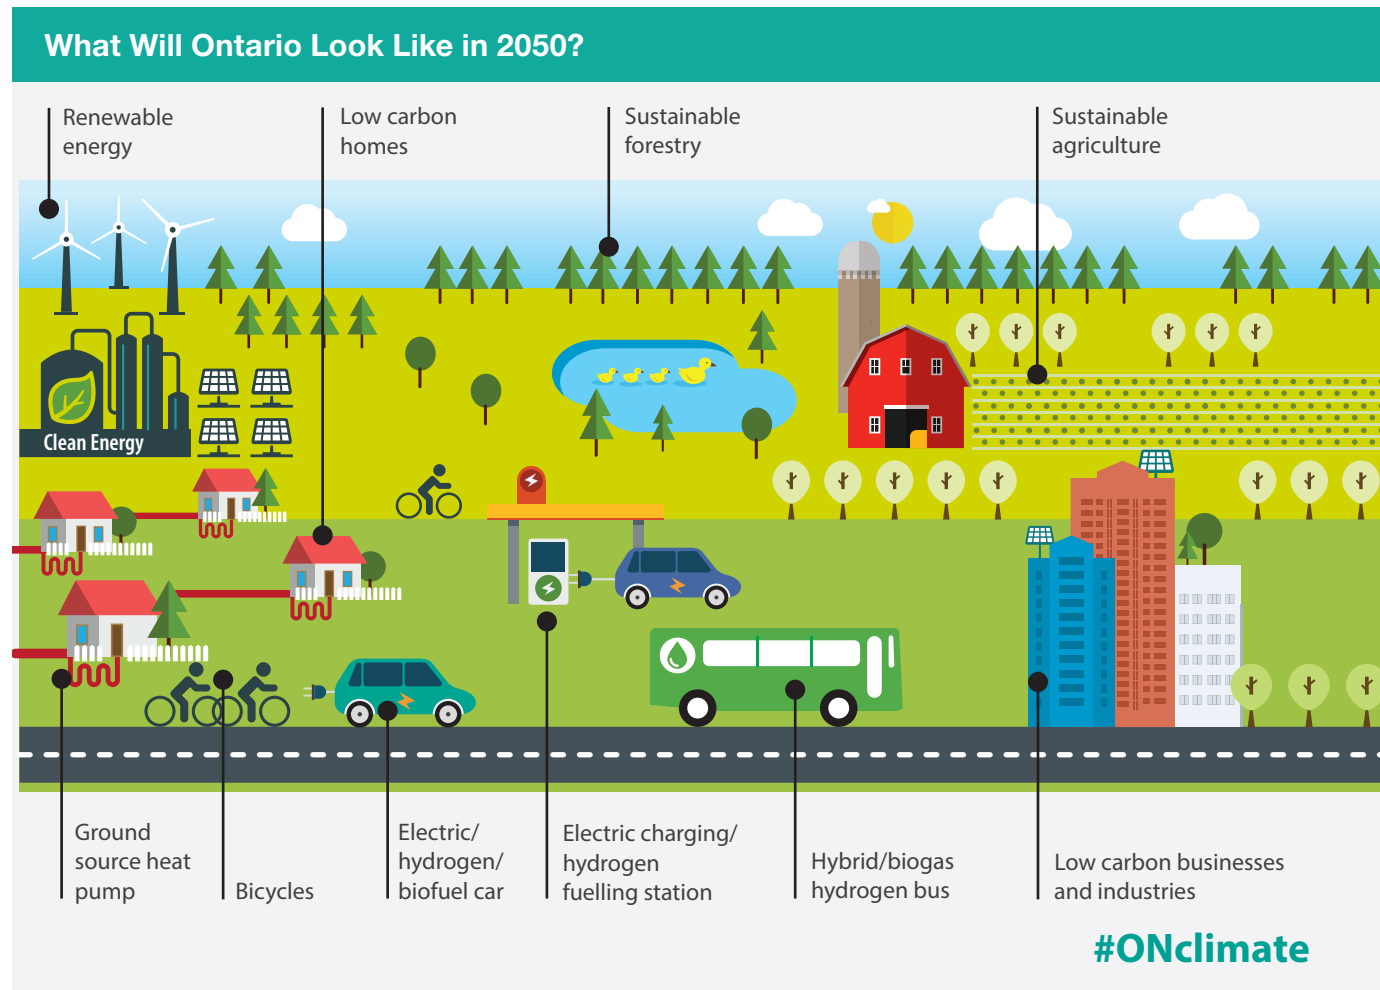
What Will Ontario Look Like in 2050?

Renewable energy

Low carbon homes

Sustainable forestry

Sustainable agriculture

Clean Energy

Ground source heat pump

Bicycles

Electric/ hydrogen/ biofuel car

Electric charging/ hydrogen fuelling station

Hybrid/biogas hydrogen bus

Low carbon businesses and industries

#ONclimate